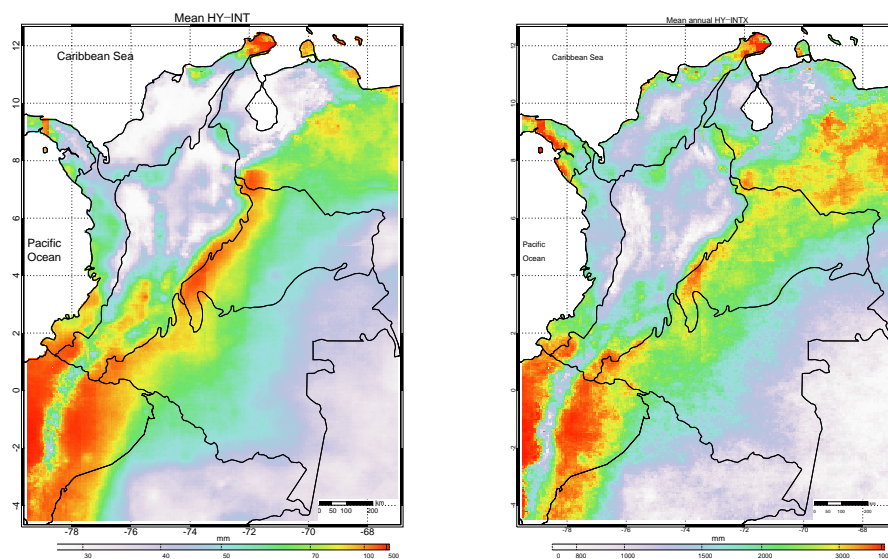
Mean HY−INT

Caribbean Sea

Pacific Ocean

12
10
8
6
4
2
0
-2
-4

-78 -76 -74 -72 -70 -68

0 50 100 200 km

mm
30 40 50 70 100 500

Mean annual HY−INTX

Caribbean Sea

Pacific Ocean

12
10
8
6
4
2
0
-2
-4

-78 -76 -74 -72 -70 -68

0 50 100 200

mm
0 800 1000 1500 2000 3000 10